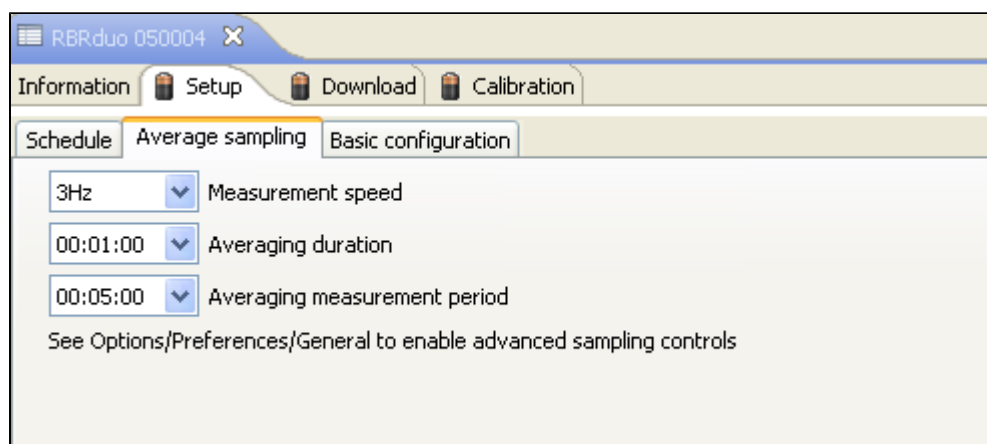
RBRduo 050004

Information | Setup | Download | Calibration

Schedule | Average sampling | Basic configuration

3Hz Measurement speed

00:01:00 Averaging duration

00:05:00 Averaging measurement period

See Options/Preferences/General to enable advanced sampling controls